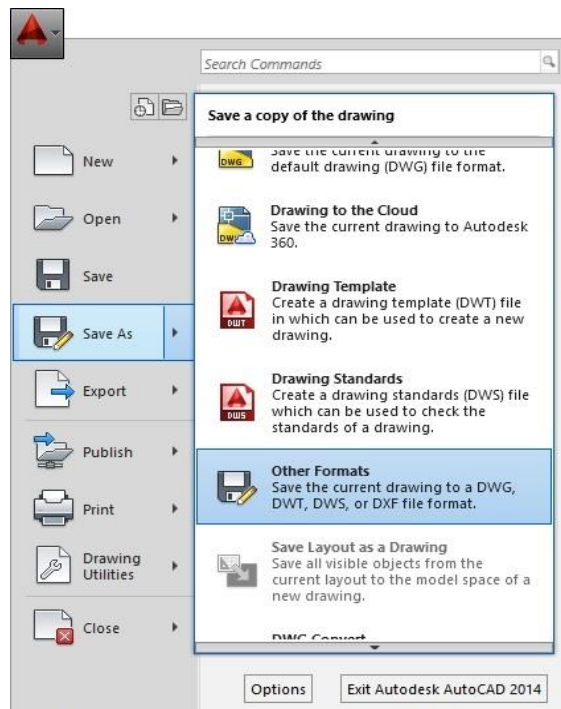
Search Commands

Save a copy of the drawing

New

Open

Save

Save As

Export

Publish

Print

Drawing Utilities

Close

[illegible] default drawing (DWG) file format.

DWG

Drawing to the Cloud
Save the current drawing to Autodesk 360.

DWG

Drawing Template
Create a drawing template (DWT) file in which can be used to create a new drawing.

DWT

Drawing Standards
Create a drawing standards (DWS) file which can be used to check the standards of a drawing.

DWS

Other Formats
Save the current drawing to a DWG, DWT, DWS, or DXF file format.

Save Layout as a Drawing
Save all visible objects from the current layout to the model space of a new drawing.

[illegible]

Options

Exit Autodesk AutoCAD 2014